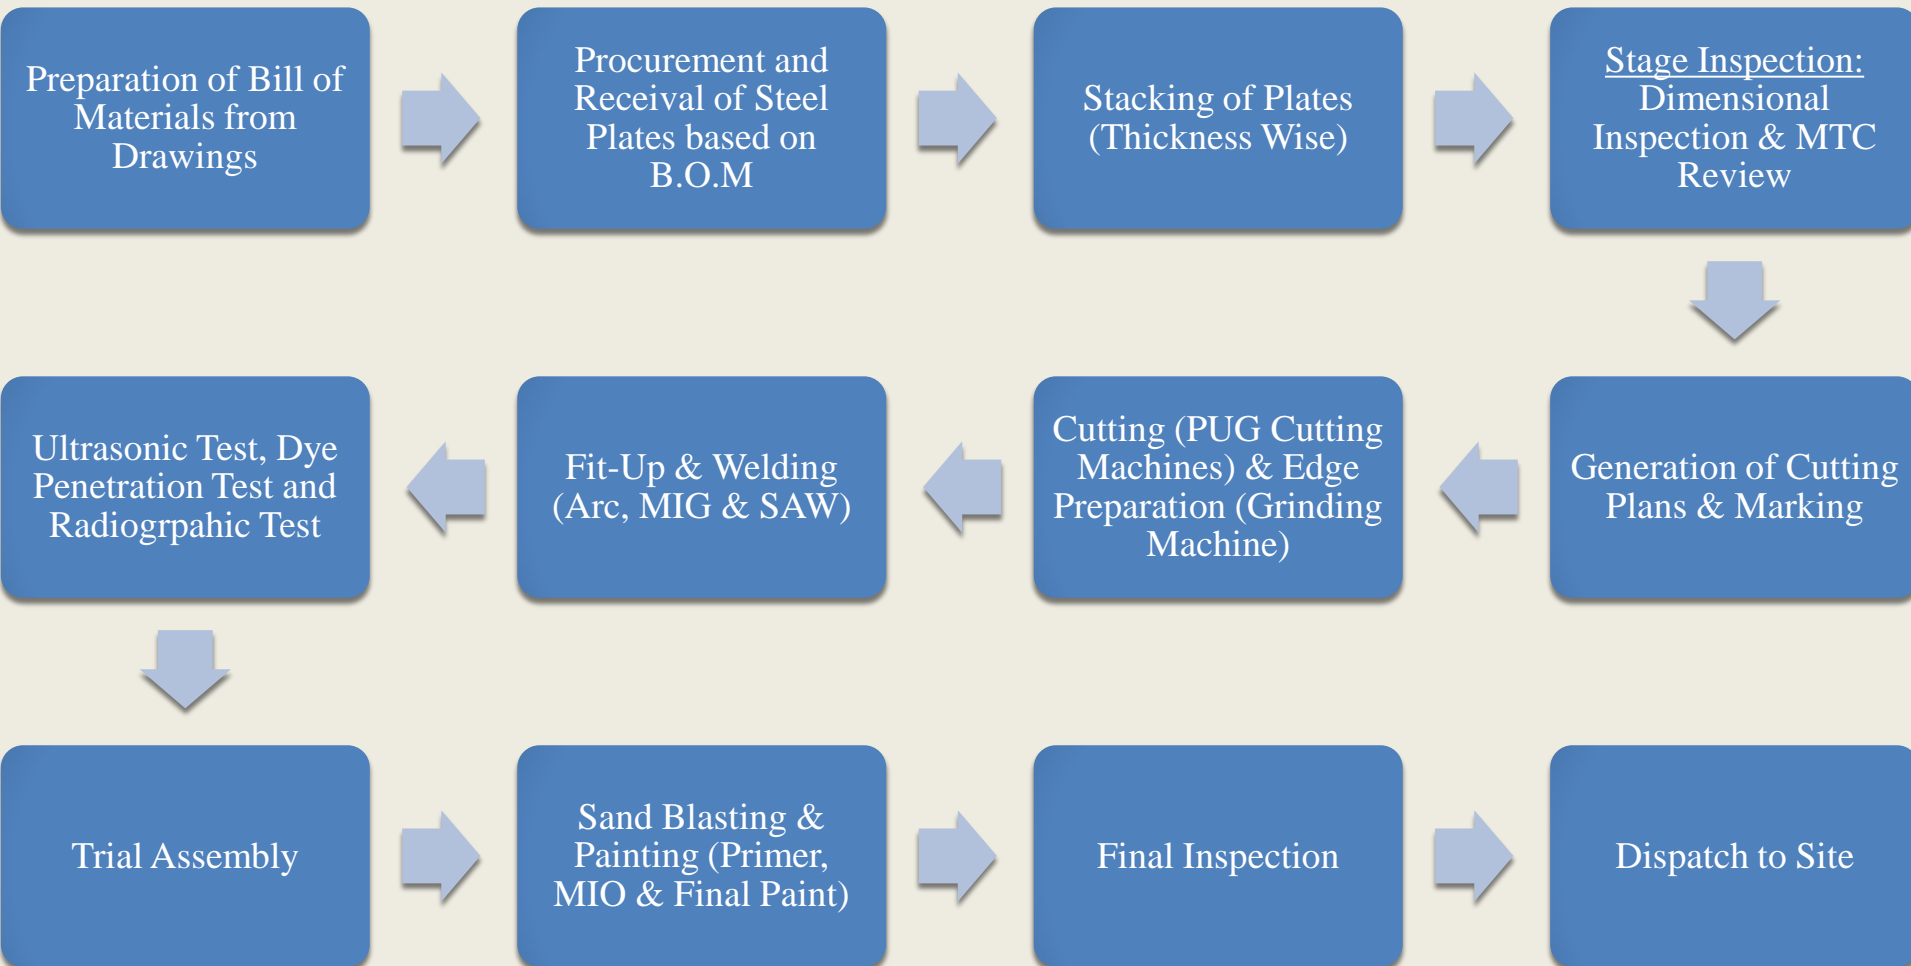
Preparation of Bill of Materials from Drawings

Procurement and Receival of Steel Plates based on B.O.M

Stacking of Plates (Thickness Wise)

Stage Inspection: Dimensional Inspection & MTC Review

Generation of Cutting Plans & Marking

Cutting (PUG Cutting Machines) & Edge Preparation (Grinding Machine)

Fit-Up & Welding (Arc, MIG & SAW)

Ultrasonic Test, Dye Penetration Test and Radiogrpahic Test

Trial Assembly

Sand Blasting & Painting (Primer, MIO & Final Paint)

Final Inspection

Dispatch to Site